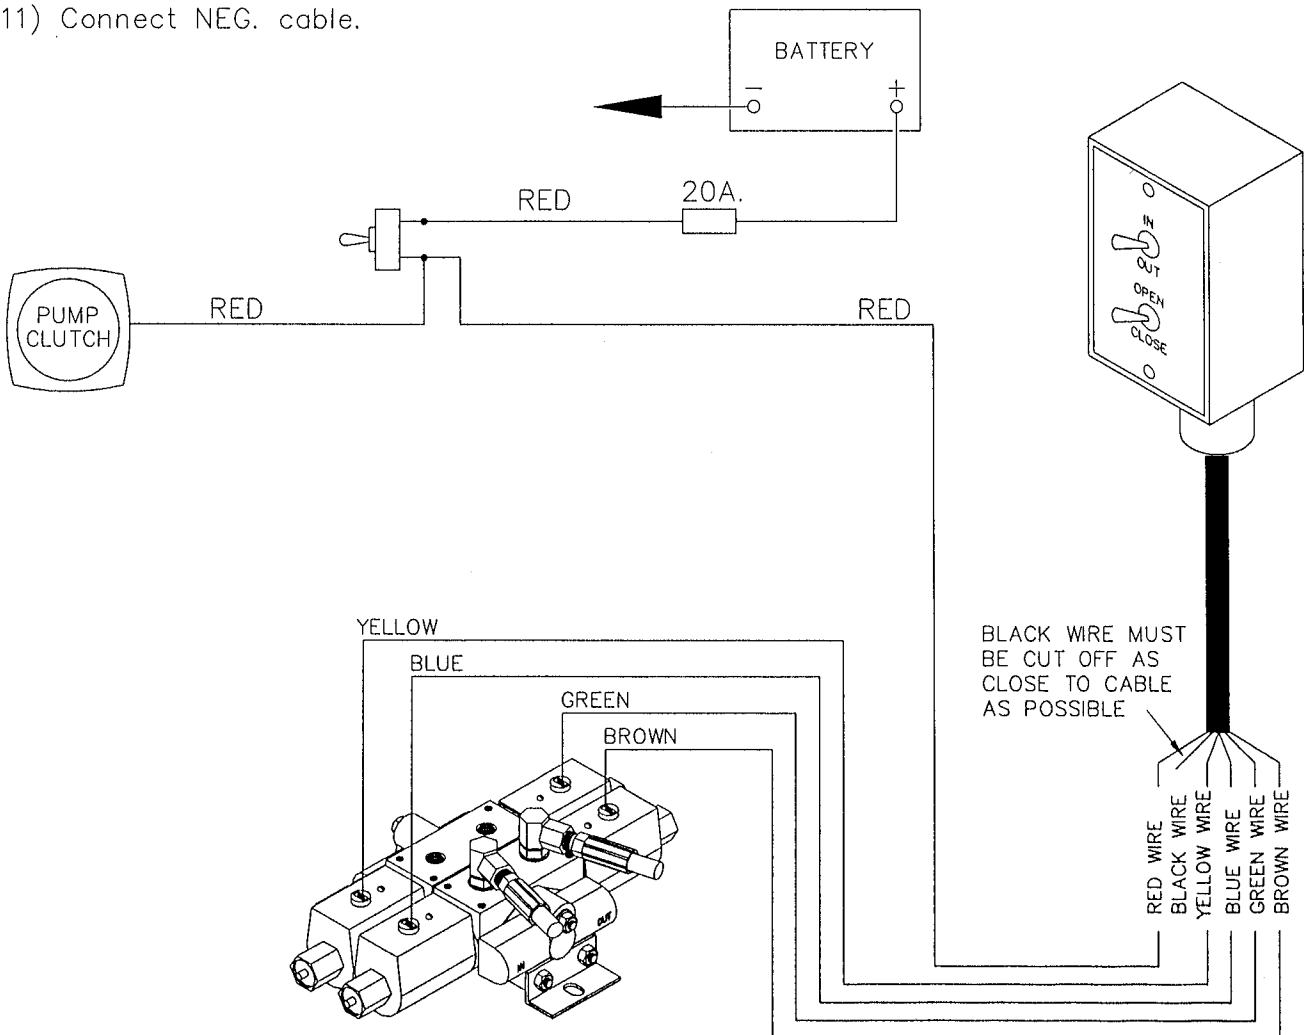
11) Connect NEG. cable.

BATTERY

$-$

$+$

RED

20A.

PUMP CLUTCH

RED

RED

IN

OUT

OPEN

CLOSE

YELLOW

BLUE

GREEN

BROWN

BLACK WIRE MUST BE CUT OFF AS CLOSE TO CABLE AS POSSIBLE

RED WIRE

BLACK WIRE

YELLOW WIRE

BLUE WIRE

GREEN WIRE

BROWN WIRE

IN

OUT